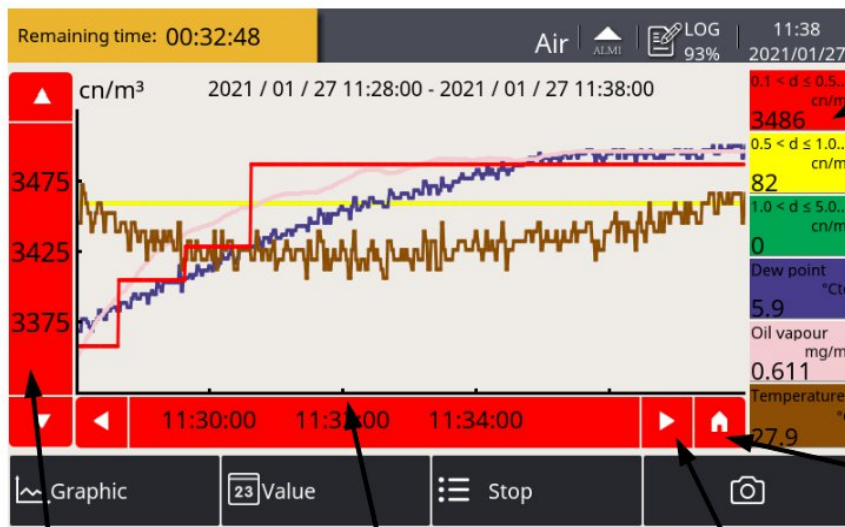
Remaining time: 00:32:48

Air ALMI LOG 93% 11:38 2021/01/27

cn/m³ 2021 / 01 / 27 11:28:00 - 2021 / 01 / 27 11:38:00

3475
3425
3375

0.1 < d ≤ 0.5... cn/m
3486

0.5 < d ≤ 1.0... cn/m
82

1.0 < d ≤ 5.0... cn/m
0

Dew point °Ct
5.9

Oil vapour mg/m
0.611

Temperature °
27.9

11:30:00 11:3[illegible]:00 11:34:00

Graphic
23 Value
Stop